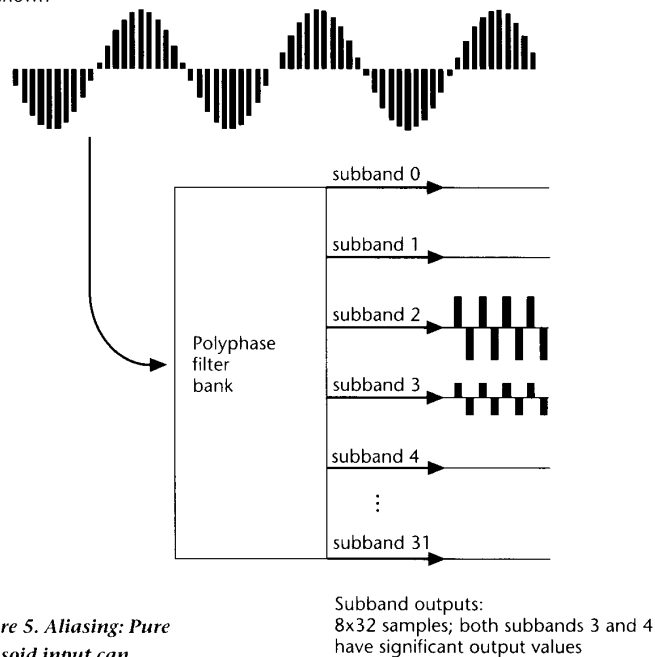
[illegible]

subband 0

subband 1

subband 2

Polyphase filter bank

subband 3

subband 4

⋮

subband 31

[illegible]re 5. Aliasing: Pure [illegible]soid input can

Subband outputs:
8x32 samples; both subbands 3 and 4 have significant output values